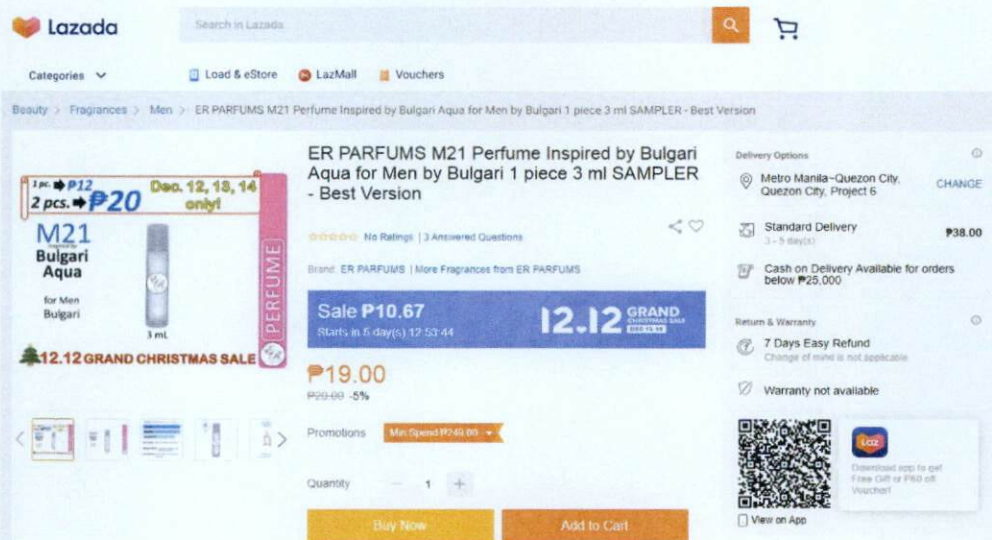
Lazada

Search in Lazada

Categories

Load & eStore

LazMall

Vouchers

Beauty > Fragrances > Men > ER PARFUMS M21 Perfume Inspired by Bulgari Aqua for Men by Bulgari 1 piece 3 ml SAMPLER - Best Version

1pc. ➡ P12
2 pcs. ➡ ₱20
Dec. 12, 13, 14 only!

M21
Inspired by
Bulgari
Aqua
for Men
Bulgari
3 mL
PERFUME

12.12 GRAND CHRISTMAS SALE

ER PARFUMS M21 Perfume Inspired by Bulgari Aqua for Men by Bulgari 1 piece 3 ml SAMPLER - Best Version

No Ratings | 3 Answered Questions

Brand ER PARFUMS | More Fragrances from ER PARFUMS

Sale ₱10.67
Starts in 5 day(s) 12:53:44

12.12 GRAND CHRISTMAS SALE

₱19.00
₱20.00 -5%

Promotions Min. Spend ₱249.00

Quantity − 1 +

Buy Now

Add to Cart

Delivery Options

Metro Manila~Quezon City, Quezon City, Project 6

CHANGE

Standard Delivery
3 - 5 day(s)
₱38.00

Cash on Delivery Available for orders below ₱25,000

Return & Warranty

7 Days Easy Refund
Change of mind is not applicable

Warranty not available

View on App

Laz

Download app to get Free Gift or P60 off Voucher!